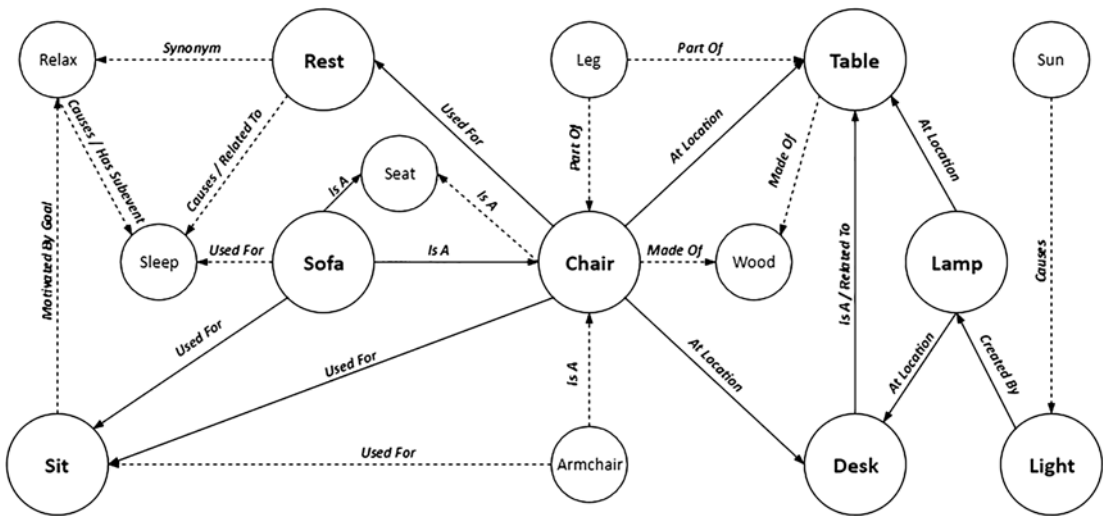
Relax
Synonym
Rest
Leg
Part Of
Table
Sun
Causes / Has Subevent
Causes / Related To
Used For
Part Of
At Location
Made Of
At Location
Seat
Is A
Is A
Motivated By Goal
Sleep
Used For
Sofa
Is A
Chair
Made Of
Wood
Lamp
Causes
Is A / Related To
Used For
Used For
Is A
At Location
At Location
Created By
Sit
Used For
Armchair
Desk
Light